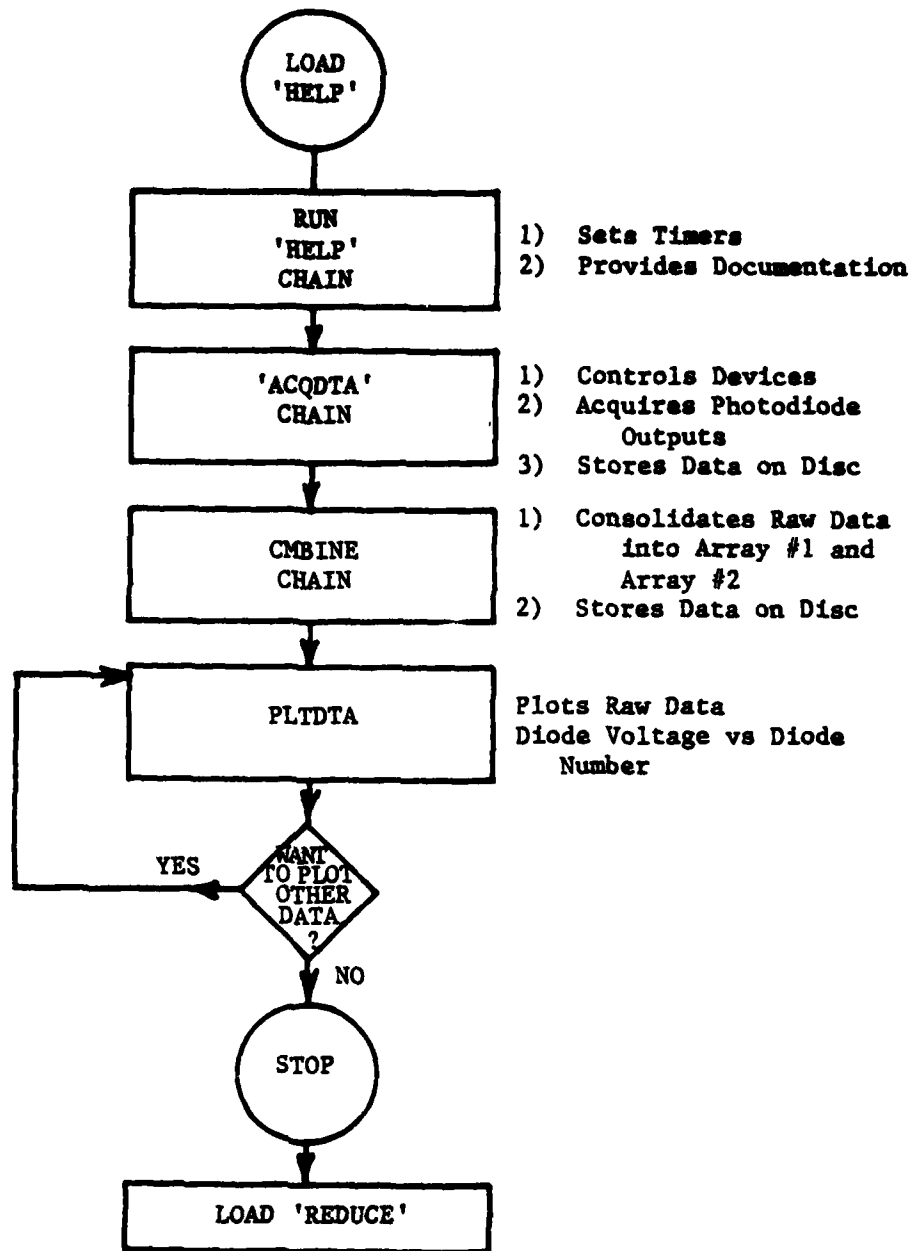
LOAD 'HELP'

RUN 'HELP' CHAIN

1) Sets Timers
2) Provides Documentation

'ACQDTA' CHAIN

1) Controls Devices
2) Acquires Photodiode Outputs
3) Stores Data on Disc

CMBINE CHAIN

1) Consolidates Raw Data into Array #1 and Array #2
2) Stores Data on Disc

PLTDTA

Plots Raw Data
Diode Voltage vs Diode Number

WANT TO PLOT OTHER DATA ?

YES

NO

STOP

LOAD 'REDUCE'